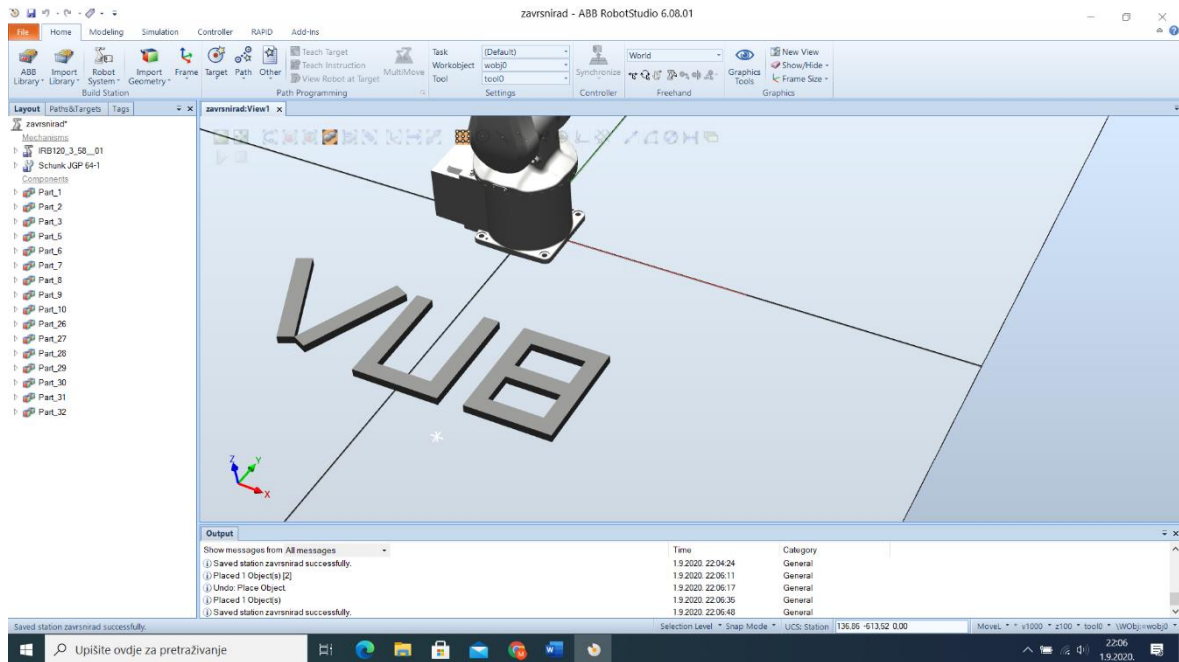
zavrsnirad - ABB RobotStudio 6.08.01

File Home Modeling Simulation Controller RAPID Add-Ins

ABB Library Import Library Robot System Import Geometry Frame Target Path Other
Build Station
Teach Target
Teach Instruction
View Robot at Target
MultiMove
Path Programming
Task (Default)
Workobject wobj0
Tool tool0
Settings
Synchronize
Controller
World
Freehand
Graphics Tools
New View
Show/Hide
Frame Size
Graphics

Layout Paths&Targets Tags
zavrsnirad*
Mechanisms
IRB120_3_58__01
Schunk JGP 64-1
Components
Part_1
Part_2
Part_3
Part_5
Part_6
Part_7
Part_8
Part_9
Part_10
Part_26
Part_27
Part_28
Part_29
Part_30
Part_31
Part_32

zavrsnirad:View1

Output
Show messages from All messages

| | Time | Category |
|---|---|---|
| Saved station zavrsnirad successfully. | 1.9.2020. 22:04:24 | General |
| Placed 1 Object(s) [2] | 1.9.2020. 22:06:11 | General |
| Undo: Place Object. | 1.9.2020. 22:06:17 | General |
| Placed 1 Object(s) | 1.9.2020. 22:06:35 | General |
| Saved station zavrsnirad successfully. | 1.9.2020. 22:06:48 | General |

Saved station zavrsnirad successfully.
Selection Level Snap Mode UCS: Station 136,86 -613,52 0,00
MoveL * v1000 * z100 * tool0 * \WObj:=wobj0 *

Upišite ovdje za pretraživanje
22:06
1.9.2020.